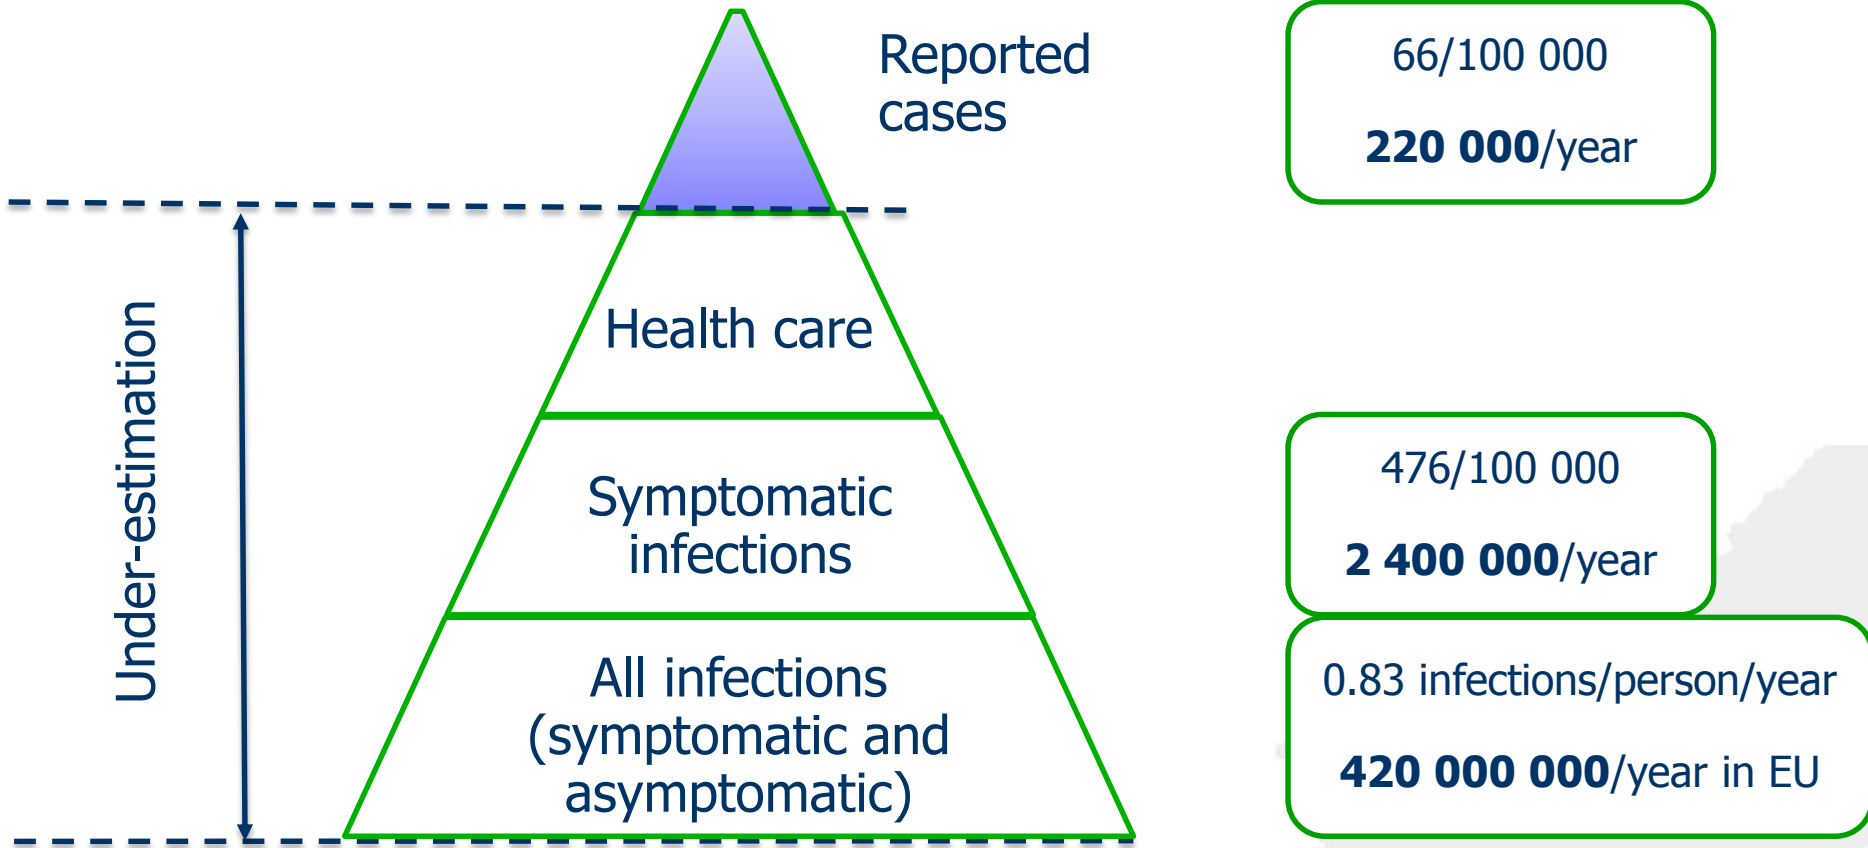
Reported cases

66/100 000

**220 000**/year

Under-estimation

Health care

Symptomatic infections

All infections (symptomatic and asymptomatic)

476/100 000

**2 400 000**/year

0.83 infections/person/year

**420 000 000**/year in EU